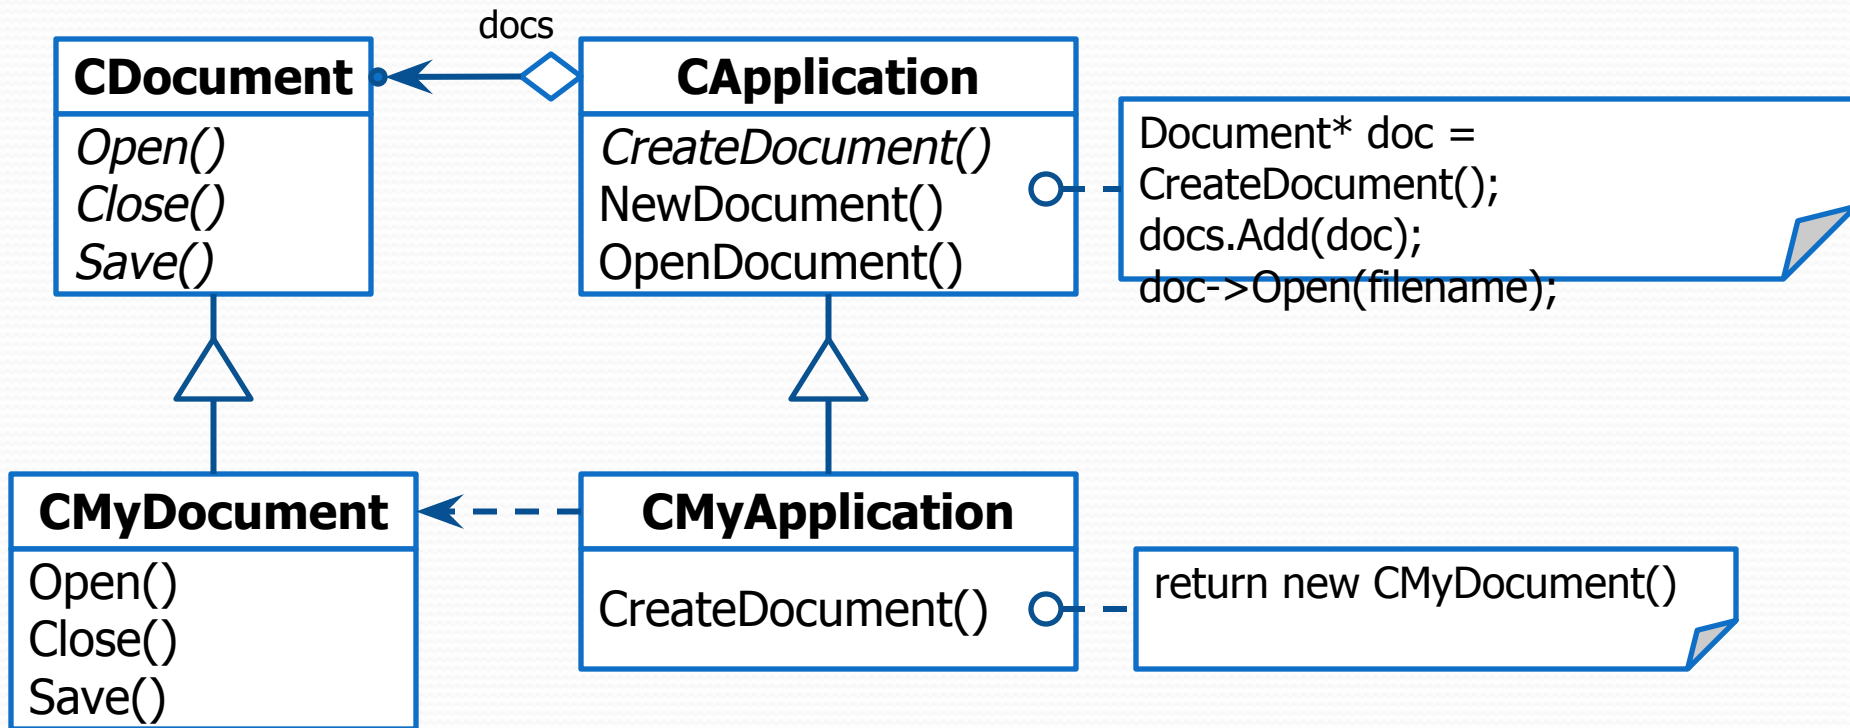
docs

CDocument

Open()
Close()
Save()

CApplication

CreateDocument()
NewDocument()
OpenDocument()

Document* doc =
CreateDocument();
docs.Add(doc);
doc->Open(filename);

CMyDocument

Open()
Close()
Save()

CMyApplication

CreateDocument()

return new CMyDocument()